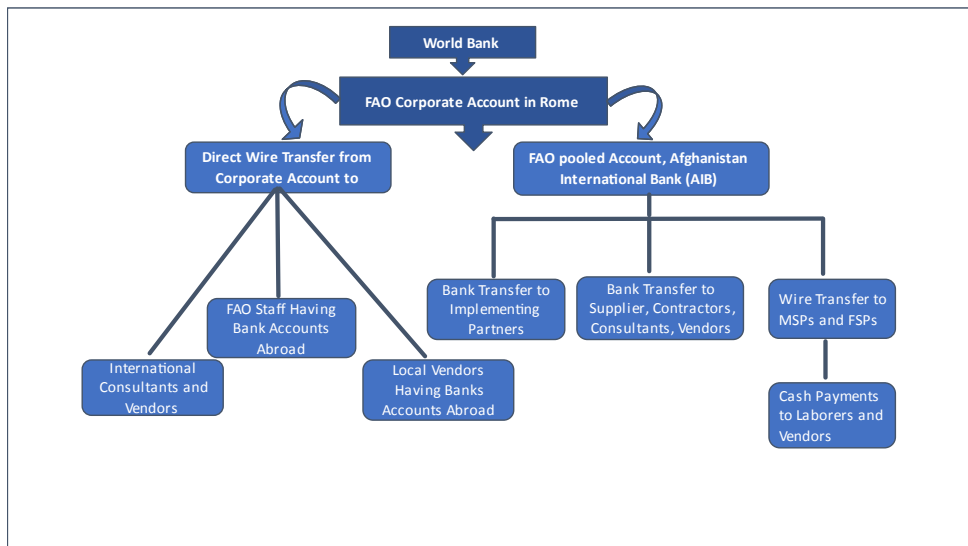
World Bank

FAO Corporate Account in Rome

Direct Wire Transfer from Corporate Account to

FAO pooled Account, Afghanistan International Bank (AIB)

FAO Staff Having Bank Accounts Abroad

International Consultants and Vendors

Local Vendors Having Banks Accounts Abroad

Bank Transfer to Implementing Partners

Bank Transfer to Supplier, Contractors, Consultants, Vendors

Wire Transfer to MSPs and FSPs

Cash Payments to Laborers and Vendors